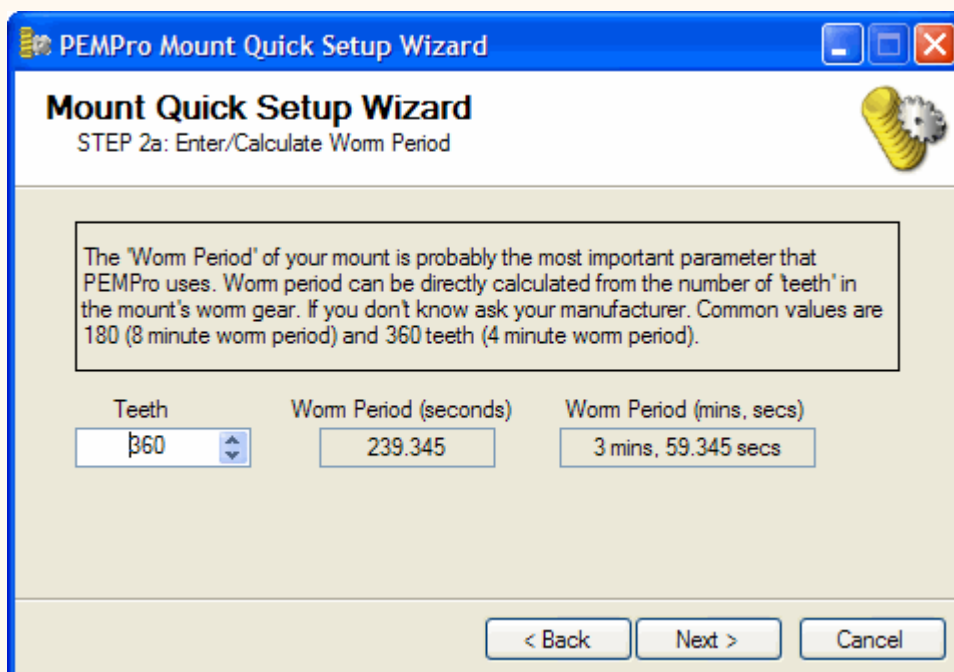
PEMPro Mount Quick Setup Wizard

Mount Quick Setup Wizard
STEP 2a: Enter/Calculate Worm Period

The 'Worm Period' of your mount is probably the most important parameter that PEMPro uses. Worm period can be directly calculated from the number of 'teeth' in the mount's worm gear. If you don't know ask your manufacturer. Common values are 180 (8 minute worm period) and 360 teeth (4 minute worm period).

Teeth
360

Worm Period (seconds)
239.345

Worm Period (mins, secs)
3 mins, 59.345 secs

< Back
Next >
Cancel